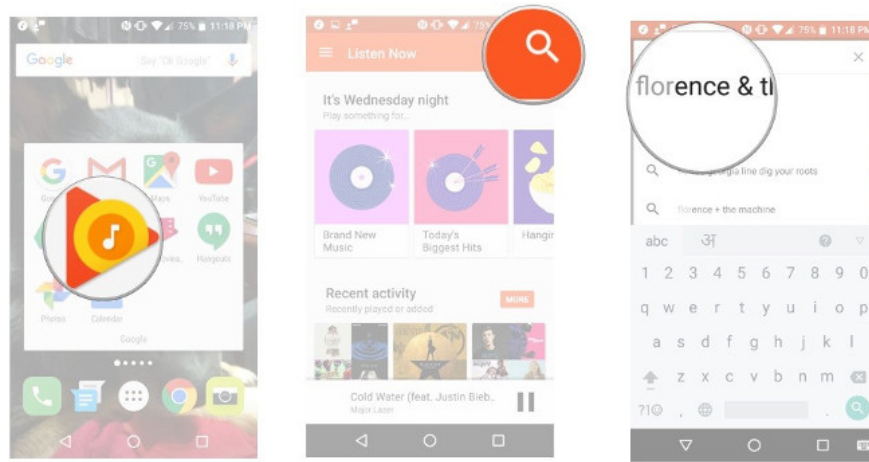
75% 11:18 PM

Google

Say "Ok Google"

Maps

YouTube

Hangouts

Photos

Calendar

Google

Listen Now

It's Wednesday night

Play something for...

Brand New Music

Today's Biggest Hits

Hangin

Recent activity

Recently played or added

MORE

Cold Water (feat. Justin Bieb...

Major Lazer

75% 11:18 PM

florence & tl

georgia line dig your roots

florence + the machine

abc

1 2 3 4 5 6 7 8 9 0

q w e r t y u i o p

a s d f g h j k l

z x c v b n m

?123 ,